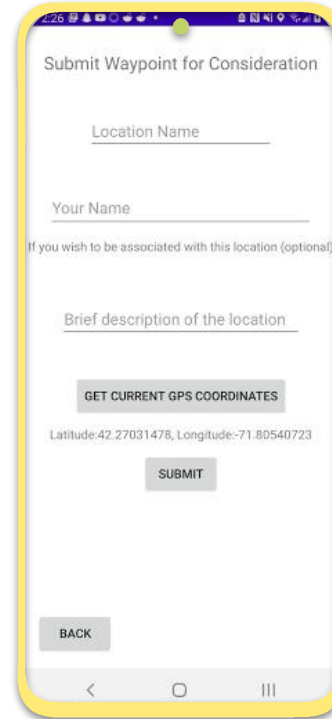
2:26

Submit Waypoint for Consideration

Location Name

Your Name

If you wish to be associated with this location (optional)

Brief description of the location

GET CURRENT GPS COORDINATES

Latitude:42.27031478, Longitude:-71.80540723

SUBMIT

BACK